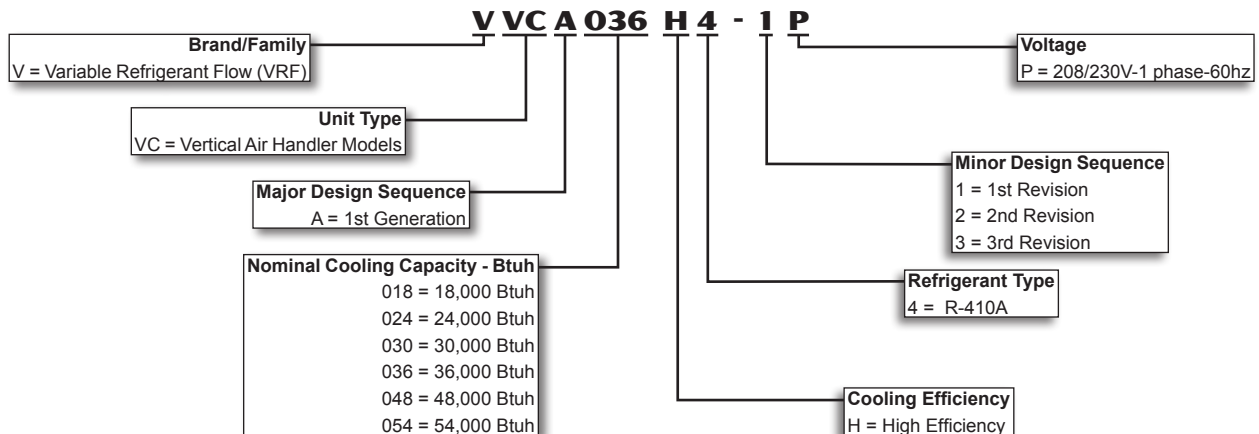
V VC A 036 H 4 - 1 P

Brand/Family
V = Variable Refrigerant Flow (VRF)

Unit Type
VC = Vertical Air Handler Models

Major Design Sequence
A = 1st Generation

Nominal Cooling Capacity - Btuh
018 = 18,000 Btuh
024 = 24,000 Btuh
030 = 30,000 Btuh
036 = 36,000 Btuh
048 = 48,000 Btuh
054 = 54,000 Btuh

Voltage
P = 208/230V-1 phase-60hz

Minor Design Sequence
1 = 1st Revision
2 = 2nd Revision
3 = 3rd Revision

Refrigerant Type
4 = R-410A

Cooling Efficiency
H = High Efficiency